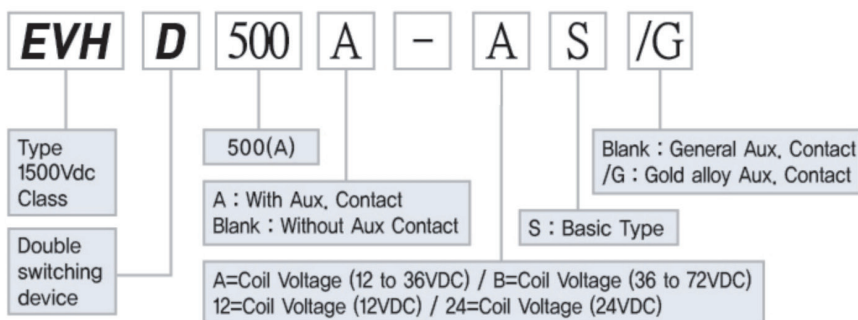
EVH D 500 A - A S /G

Type 1500Vdc Class

Double switching device

500(A)

A : With Aux. Contact
Blank : Without Aux Contact

Blank : General Aux. Contact
/G : Gold alloy Aux. Contact

S : Basic Type

A=Coil Voltage (12 to 36VDC) / B=Coil Voltage (36 to 72VDC)
12=Coil Voltage (12VDC) / 24=Coil Voltage (24VDC)